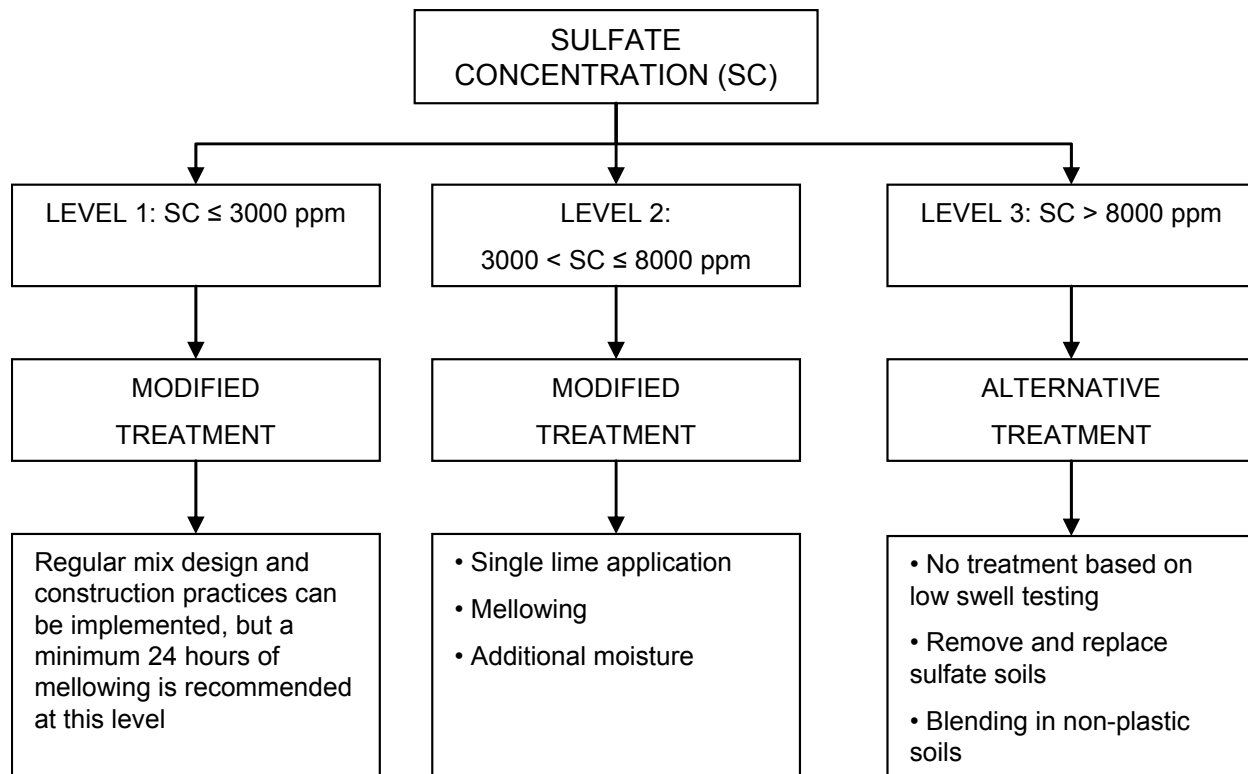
SULFATE CONCENTRATION (SC)

LEVEL 1: SC ≤ 3000 ppm

LEVEL 2: 3000 < SC ≤ 8000 ppm

LEVEL 3: SC > 8000 ppm

MODIFIED TREATMENT

MODIFIED TREATMENT

ALTERNATIVE TREATMENT

Regular mix design and construction practices can be implemented, but a minimum 24 hours of mellowing is recommended at this level

• Single lime application

• Mellowing

• Additional moisture

• No treatment based on low swell testing

• Remove and replace sulfate soils

• Blending in non-plastic soils